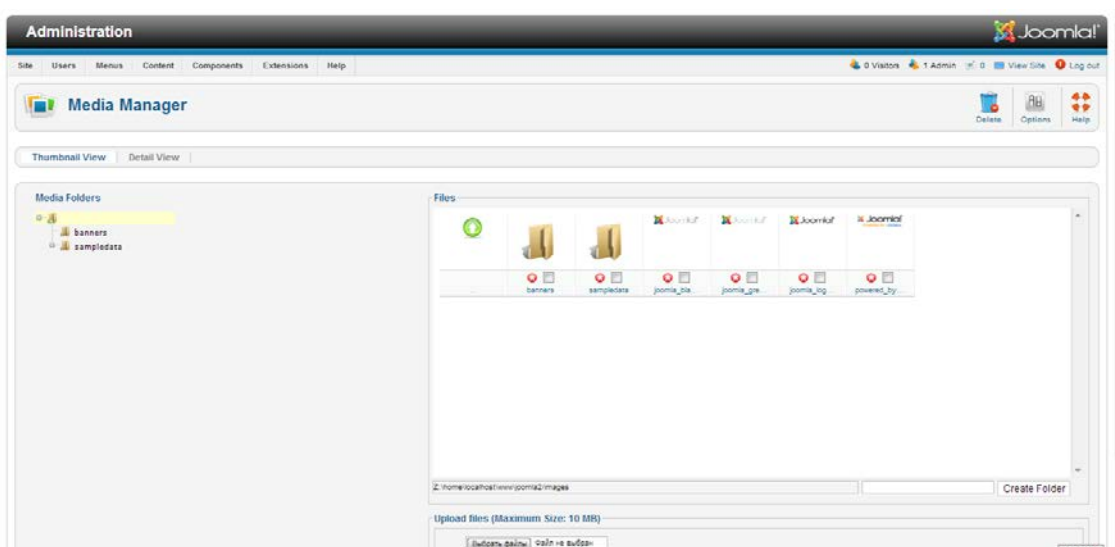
Administration

Joomla!

Site Users Menus Content Components Extensions Help

0 Visitors 1 Admin 0 View Site Log out

Media Manager

Delete Options Help

Thumbnail View Detail View

Media Folders

banners
sampledata

Files

Joomla! Joomla! Joomla! Joomla!

.. banners sampledata joomla_bla... joomla_gre... joomla_log... powered_by...

Z:\home\localhost\www\joomla2\images

Create Folder

Upload files (Maximum Size: 10 MB)

Выбрать файлы Файл не выбран